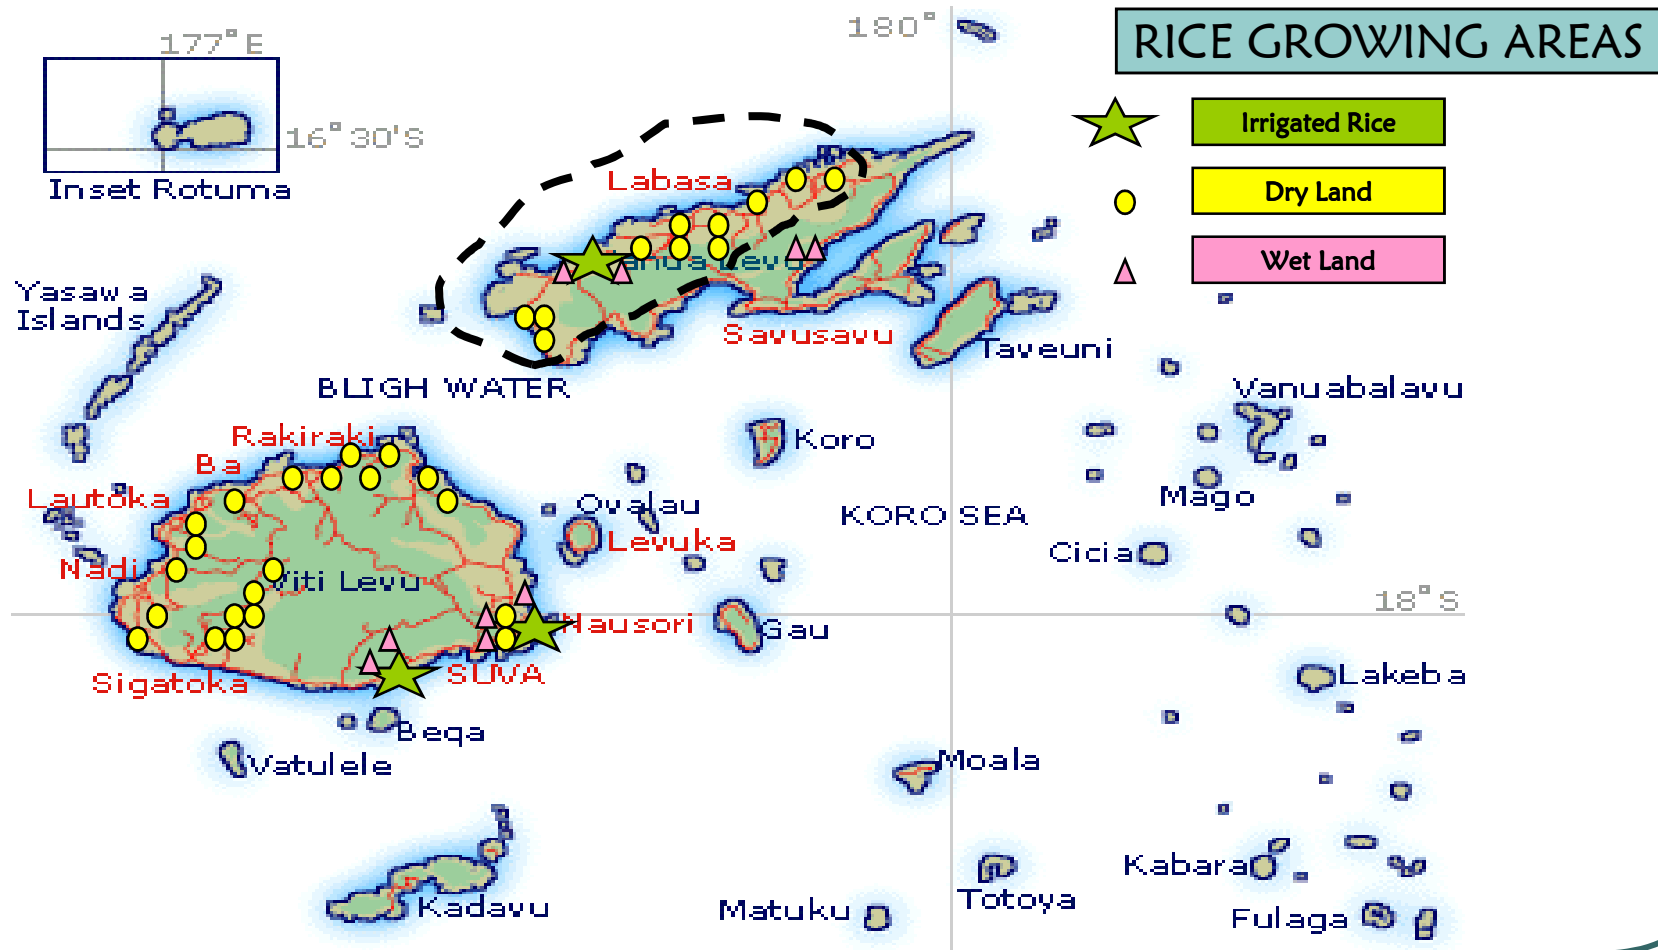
177°E

16°30'S

Inset Rotuma

180°

RICE GROWING AREAS

Irrigated Rice

Dry Land

Wet Land

Labasa

Vanua Levu

Savusavu

Taveuni

Yasawa Islands

BLIGH WATER

Vanuabalavu

Rakiraki

Ba

Lautoka

Nadi

Viti Levu

Sigatoka

Koro

Ovalau

Levuka

KORO SEA

Mago

Cicia

18°S

Nausori

SUVA

Gau

Lakeba

Beqa

Vatulele

Moala

Kadavu

Matuku

Totoya

Kabara

Fulaga